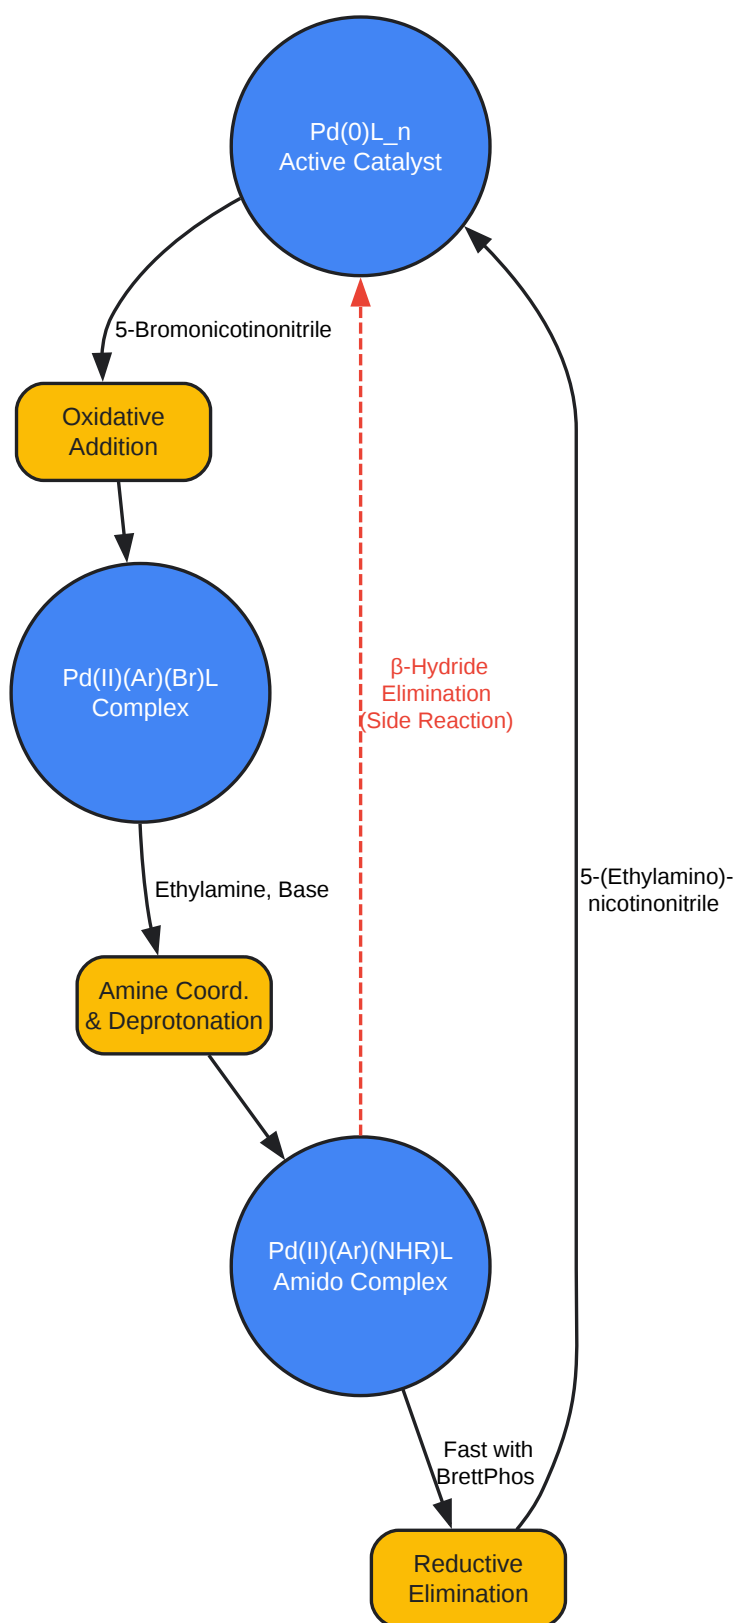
Pd(0)L_n
Active Catalyst

5-Bromonicotinonitrile

Oxidative Addition

Pd(II)(Ar)(Br)L
Complex

β-Hydride Elimination (Side Reaction)

Ethylamine, Base

5-(Ethylamino)-nicotinonitrile

Amine Coord. & Deprotonation

Pd(II)(Ar)(NHR)L
Amido Complex

Fast with BrettPhos

Reductive Elimination